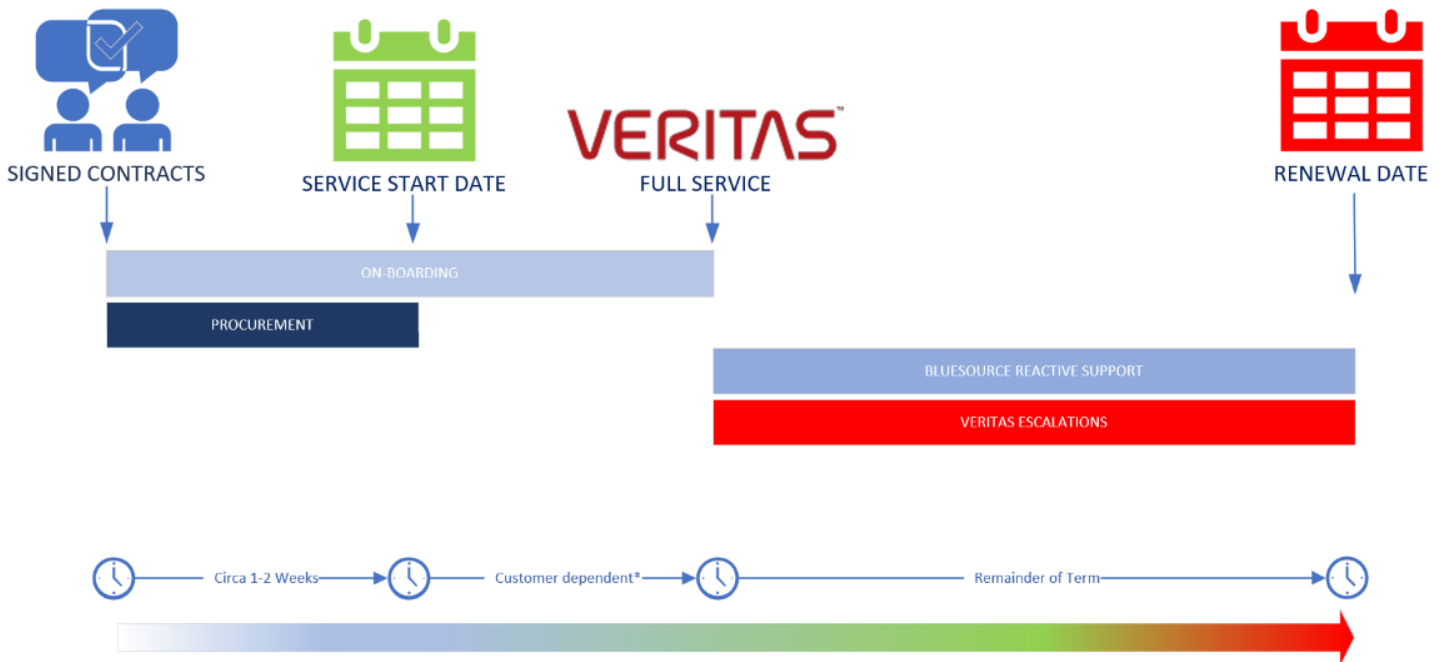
SIGNED CONTRACTS

SERVICE START DATE

VERITAS

FULL SERVICE

RENEWAL DATE

ON-BOARDING

PROCUREMENT

BLUESOURCE REACTIVE SUPPORT

VERITAS ESCALATIONS

Circa 1-2 Weeks

Customer dependent*

Remainder of Term